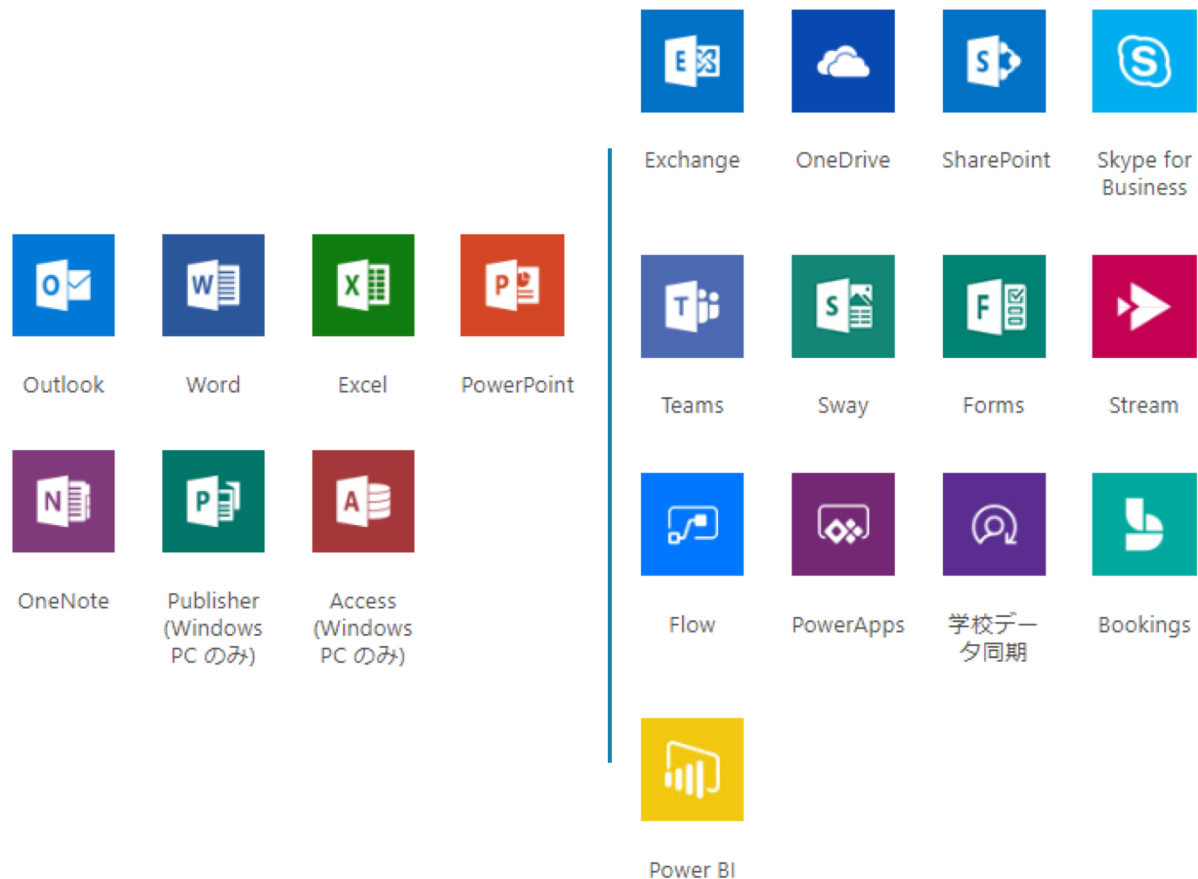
Exchange

OneDrive

SharePoint

Skype for Business

Outlook

Word

Excel

PowerPoint

Teams

Sway

Forms

Stream

OneNote

Publisher (Windows PC のみ)

Access (Windows PC のみ)

Flow

PowerApps

学校データ同期

Bookings

Power BI